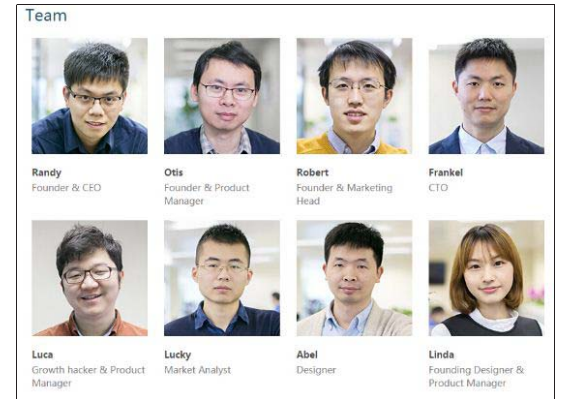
Team

Randy
Founder & CEO

Otis
Founder & Product Manager

Robert
Founder & Marketing Head

Frankel
CTO

Luca
Growth hacker & Product Manager

Lucky
Market Analyst

Abel
Designer

Linda
Founding Designer & Product Manager